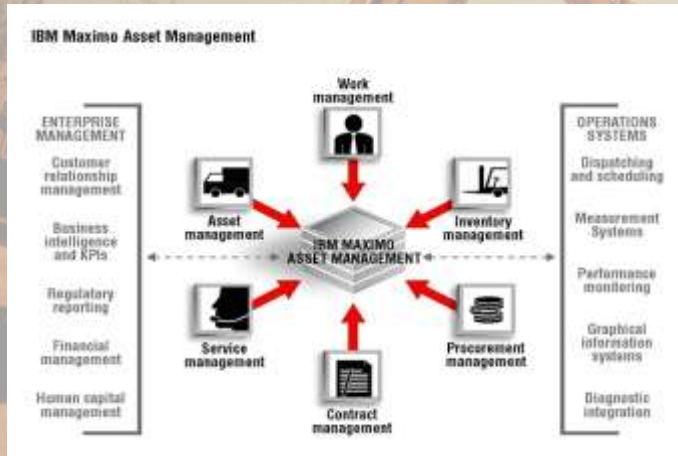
IBM Maximo Asset Management

ENTERPRISE MANAGEMENT

Customer relationship management

Business intelligence and KPIs

Regulatory reporting

Financial management

Human capital management

Work management

Asset management

Inventory management

IBM MAXIMO ASSET MANAGEMENT

Service management

Procurement management

Contract management

OPERATIONS SYSTEMS

Dispatching and scheduling

Measurement Systems

Performance monitoring

Graphical information systems

Diagnostic integration